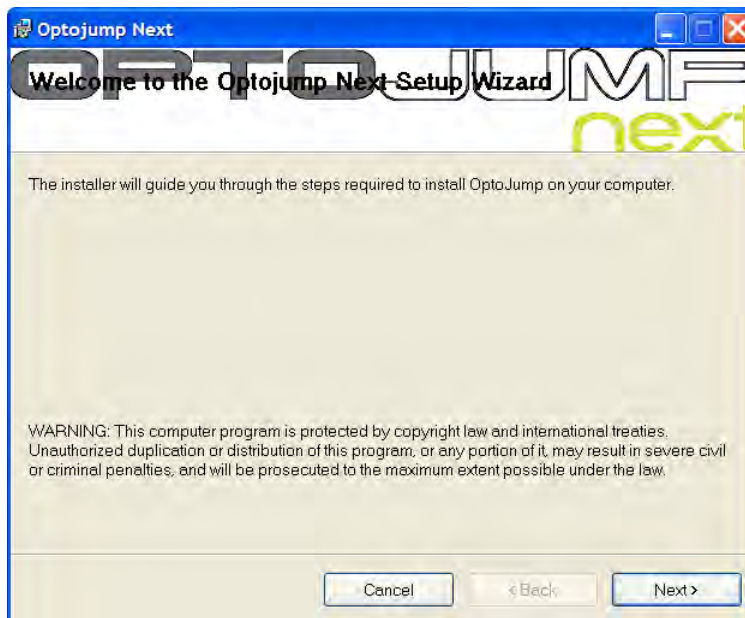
Optojump Next

Welcome to the Optojump Next Setup Wizard

OPTOJUMP

next

The installer will guide you through the steps required to install OptoJump on your computer.

WARNING: This computer program is protected by copyright law and international treaties. Unauthorized duplication or distribution of this program, or any portion of it, may result in severe civil or criminal penalties, and will be prosecuted to the maximum extent possible under the law.

Cancel

< Back

Next >